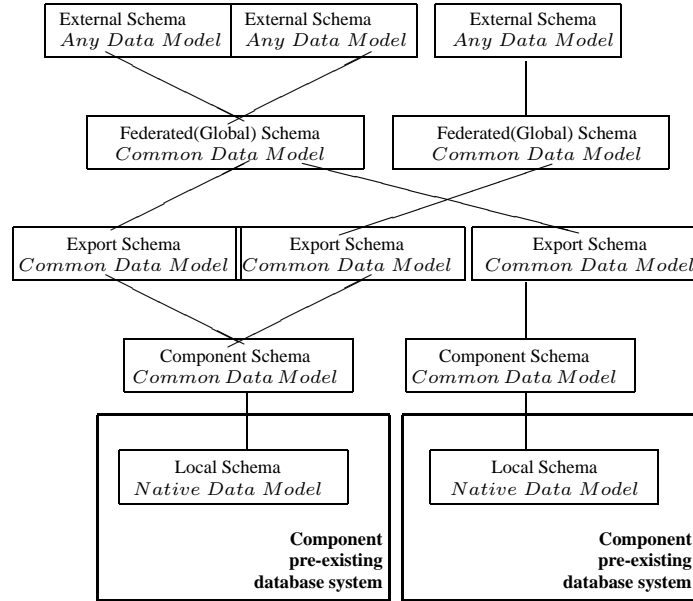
External Schema
$Any\ Data\ Model$

External Schema
$Any\ Data\ Model$

External Schema
$Any\ Data\ Model$

Federated(Global) Schema
$Common\ Data\ Model$

Federated(Global) Schema
$Common\ Data\ Model$

Export Schema
$Common\ Data\ Model$

Export Schema
$Common\ Data\ Model$

Export Schema
$Common\ Data\ Model$

Component Schema
$Common\ Data\ Model$

Component Schema
$Common\ Data\ Model$

Local Schema
$Native\ Data\ Model$

Local Schema
$Native\ Data\ Model$

**Component pre-existing database system**

**Component pre-existing database system**